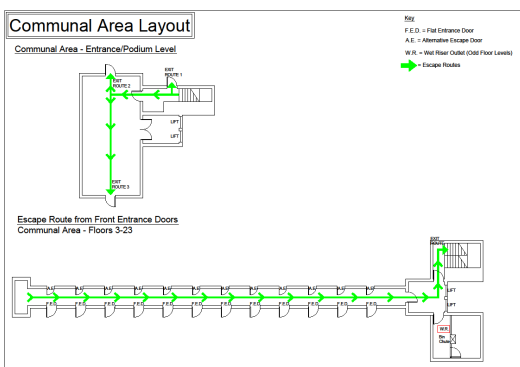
Communal Area Layout

Key

F.E.D. = Flat Entrance Door
A.E. = Alternative Escape Door
W.R. = Wet Riser Outlet (Odd Floor Levels)
= Escape Routes

Communal Area - Entrance/Podium Level

EXIT ROUTE 1
EXIT ROUTE 2
LIFT
LIFT
EXIT ROUTE 3

Escape Route from Front Entrance Doors
Communal Area - Floors 3-23

A.E. A.E. A.E. A.E. A.E. A.E. A.E. A.E. A.E. A.E. A.E. A.E. A.E.
F.E.D. F.E.D. F.E.D. F.E.D. F.E.D. F.E.D. F.E.D. F.E.D. F.E.D. F.E.D. F.E.D. F.E.D. F.E.D.
EXIT ROUTE
LIFT
LIFT
W.R.
Bin Chute